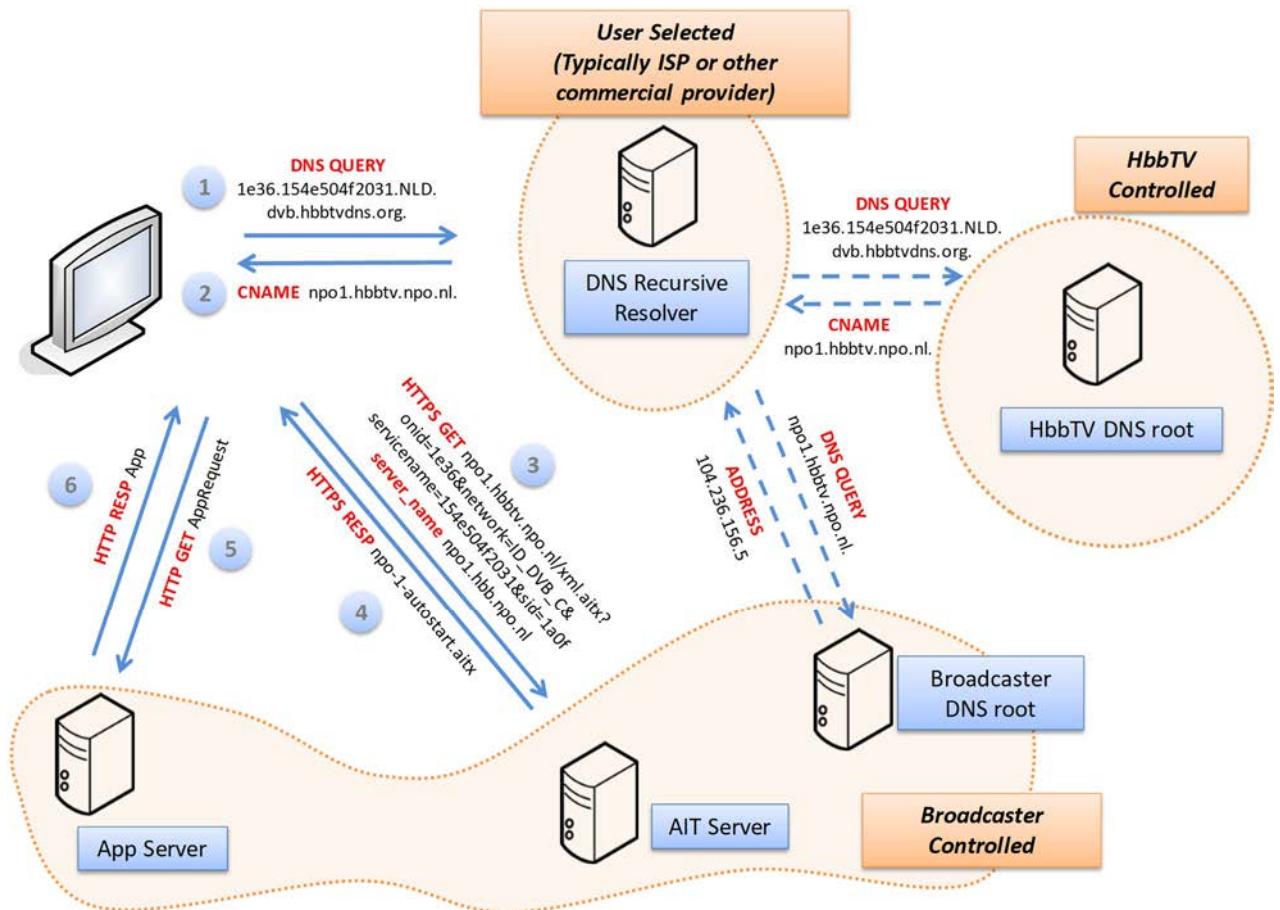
User Selected
(Typically ISP or other commercial provider)

1 DNS QUERY 1e36.154e504f2031.NLD.dvb.hbbtvdns.org.

2 CNAME npo1.hbbtv.npo.nl.

DNS Recursive Resolver

HbbTV Controlled

DNS QUERY 1e36.154e504f2031.NLD.dvb.hbbtvdns.org.

CNAME npo1.hbbtv.npo.nl.

HbbTV DNS root

3 HTTPS GET npo1.hbbtv.npo.nl/xml.aitx?onid=1e36&network=ID_DVB_C&servicename=154e504f2031&sid=1a0f server_name npo1.hbb.npo.nl

4 HTTPS RESP npo-1-autostart.aitx

5 HTTP GET AppRequest

6 HTTP RESP App

DNS QUERY npo1.hbbtv.npo.nl.

ADDRESS 104.236.156.5

Broadcaster DNS root

App Server

AIT Server

Broadcaster Controlled